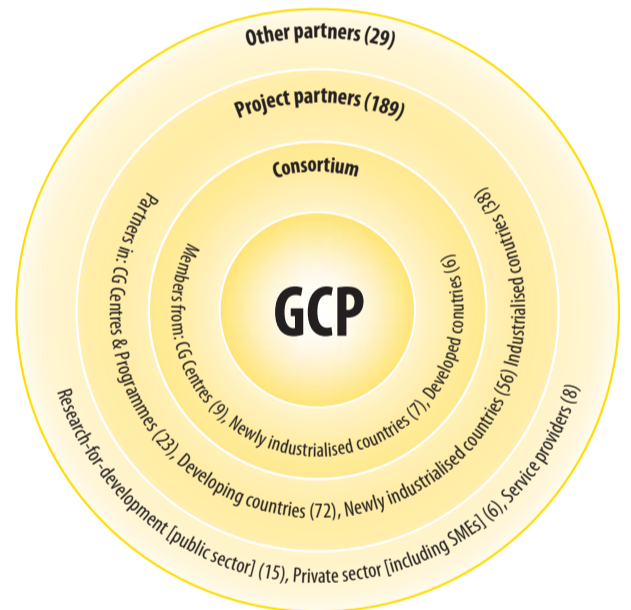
Other partners (29)

Project partners (189)

Consortium

GCP

Members from: CG Centres (9), Newly industrialised countries (7), Developed countries (6)

Partners in: CG Centres & Programmes (23), Developing countries (72), Newly industrialised countries (56) Industrialised countries (38)

Research-for-development [public sector] (15), Private sector [including SMEs] (6), Service providers (8)